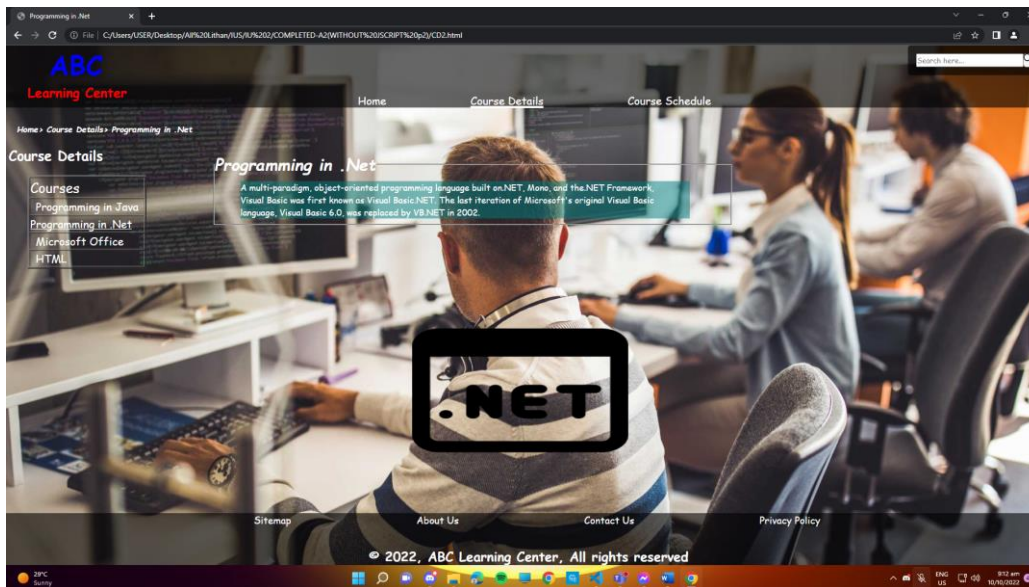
Programming in .Net

File | C:/Users/USER/Desktop/All%20Lithan/IUS/IU%202/COMPLETED-A2(WITHOUT%20JSCRIPT%20p2)/CD2.html

ABC
Learning Center

Search here...

Home
Course Details
Course Schedule

Home> Course Details> Programming in .Net

Course Details

Courses
Programming in Java
Programming in .Net
Microsoft Office
HTML

Programming in .Net

A multi-paradigm, object-oriented programming language built on.NET, Mono, and the.NET Framework, Visual Basic was first known as Visual Basic.NET. The last iteration of Microsoft's original Visual Basic language, Visual Basic 6.0, was replaced by VB.NET in 2002.

.NET

Sitemap
About Us
Contact Us
Privacy Policy

© 2022, ABC Learning Center, All rights reserved

29°C
Sunny

ENG
US
9:12 am
10/10/2022